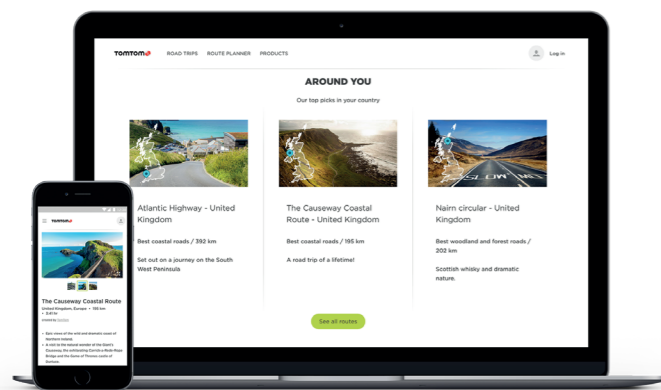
TOMTOM ROAD TRIPS ROUTE PLANNER PRODUCTS Log in

AROUND YOU

Our top picks in your country

Atlantic Highway - United Kingdom

Best coastal roads / 392 km

Set out on a journey on the South West Peninsula

The Causeway Coastal Route - United Kingdom

Best coastal roads / 195 km

A road trip of a lifetime!

Nairn circular - United Kingdom

Best woodland and forest roads / 202 km

Scottish whisky and dramatic nature.

See all routes

TOMTOM

The Causeway Coastal Route

United Kingdom, Europe • 195 km

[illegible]